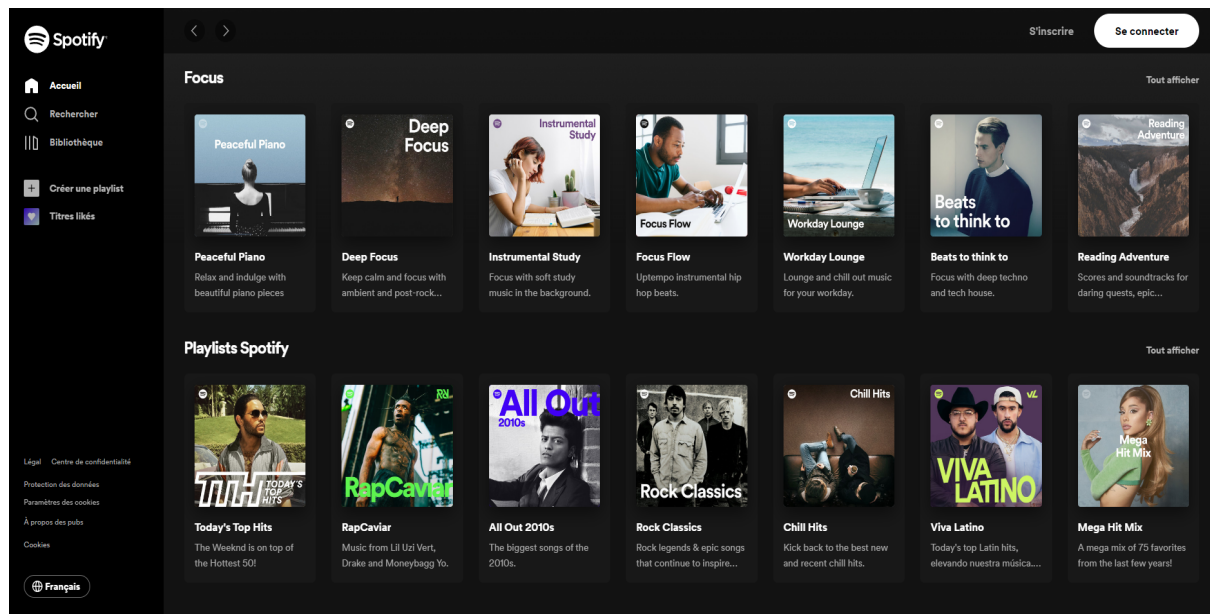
Spotify

Accueil
Rechercher
Bibliothèque

Créer une playlist
Titres likés

Légal Centre de confidentialité
Protection des données
Paramètres des cookies
À propos des pubs
Cookies

Français

S'inscrire
Se connecter

Focus
Tout afficher

Peaceful Piano
Peaceful Piano
Relax and indulge with beautiful piano pieces

Deep Focus
Deep Focus
Keep calm and focus with ambient and post-rock...

Instrumental Study
Instrumental Study
Focus with soft study music in the background.

Focus Flow
Focus Flow
Uptempo instrumental hip hop beats.

Workday Lounge
Workday Lounge
Lounge and chill out music for your workday.

Beats to think to
Beats to think to
Focus with deep techno and tech house.

Reading Adventure
Reading Adventure
Scores and soundtracks for daring quests, epic...

Playlists Spotify
Tout afficher

TTH TODAY'S TOP HITS
Today's Top Hits
The Weeknd is on top of the Hottest 50!

RapCaviar
RapCaviar
Music from Lil Uzi Vert, Drake and Moneybagg Yo.

All Out 2010s
All Out 2010s
The biggest songs of the 2010s.

Rock Classics
Rock Classics
Rock legends & epic songs that continue to inspire...

Chill Hits
Chill Hits
Kick back to the best new and recent chill hits.

VIVA LATINO
Viva Latino
Today's top Latin hits, elevando nuestra música....

Mega Hit Mix
Mega Hit Mix
A mega mix of 75 favorites from the last few years!